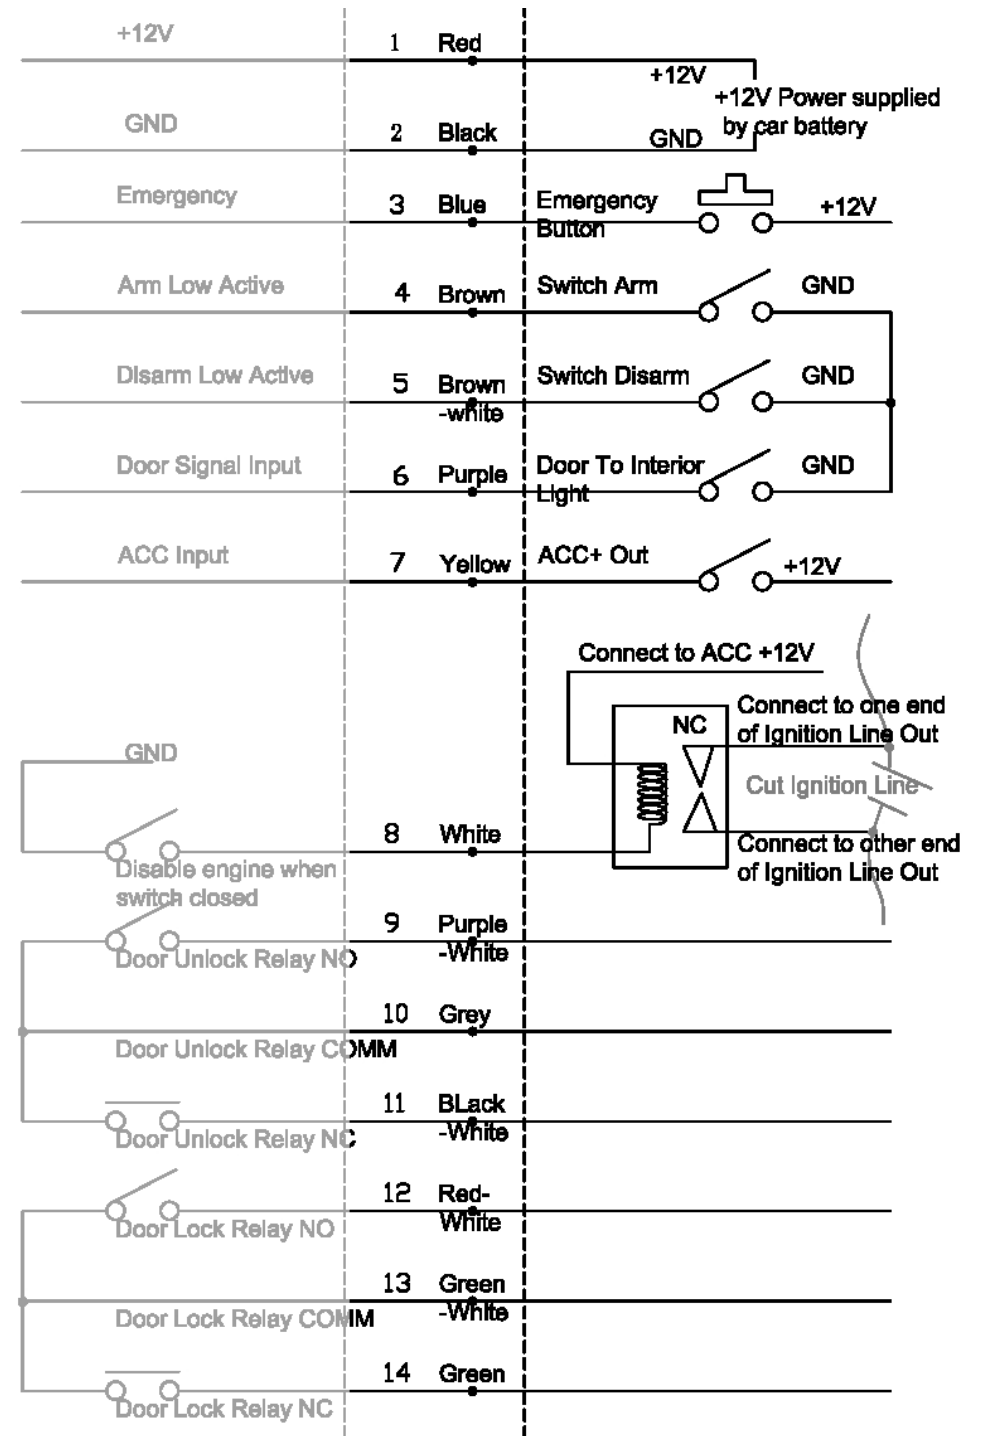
+12V
1 Red
+12V
+12V Power supplied by car battery
GND
2 Black
GND
Emergency
3 Blue
Emergency Button
+12V
Arm Low Active
4 Brown
Switch Arm
GND
Disarm Low Active
5 Brown -white
Switch Disarm
GND
Door Signal Input
6 Purple
Door To Interior Light
GND
ACC Input
7 Yellow
ACC+ Out
+12V
Connect to ACC +12V
NC
Connect to one end of Ignition Line Out
GND
Cut Ignition Line
8 White
Connect to other end of Ignition Line Out
Disable engine when switch closed
9 Purple -White
Door Unlock Relay NO
10 Grey
Door Unlock Relay COMM
11 BLack -White
Door Unlock Relay NC
12 Red- White
Door Lock Relay NO
13 Green -White
Door Lock Relay COMM
14 Green
Door Lock Relay NC